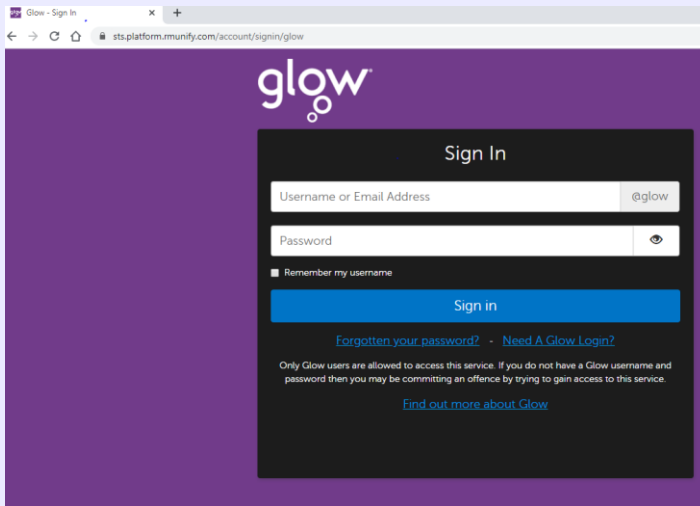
Glow - Sign In

sts.platform.rmunify.com/account/signin/glow

glow

Sign In

Username or Email Address @glow

Password

Remember my username

Sign in

Forgotten your password? - Need A Glow Login?

Only Glow users are allowed to access this service. If you do not have a Glow username and password then you may be committing an offence by trying to gain access to this service.

Find out more about Glow